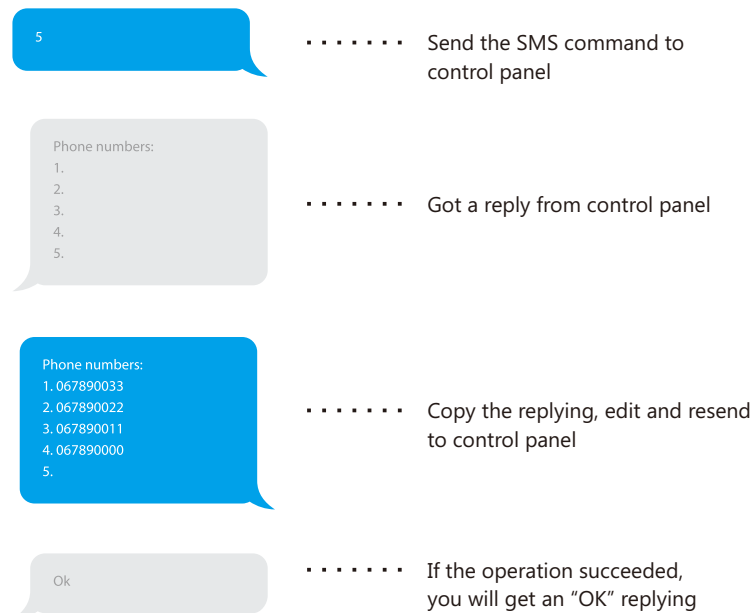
5

Send the SMS command to control panel

Phone numbers:
1.
2.
3.
4.
5.

Got a reply from control panel

Phone numbers:
1. 067890033
2. 067890022
3. 067890011
4. 067890000
5.

Copy the replying, edit and resend to control panel

Ok

If the operation succeeded, you will get an "OK" replying